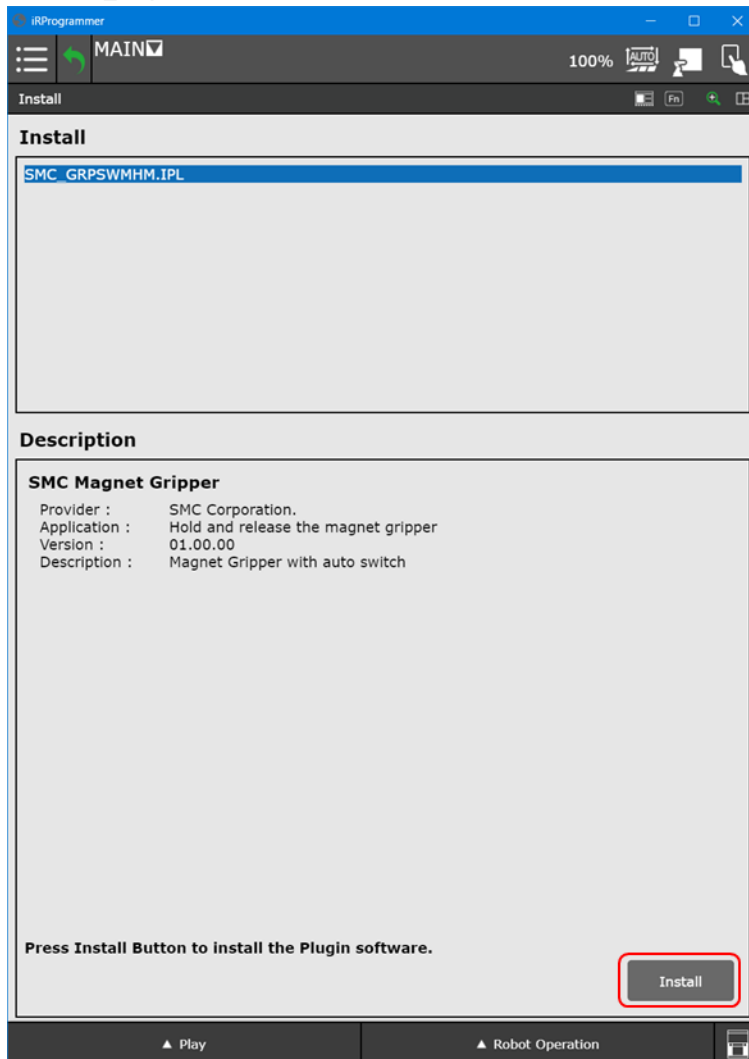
iRProgrammer

MAIN

100% AUTO

Install

Fn

Install

SMC_GRPSWMHM.IPL

Description

SMC Magnet Gripper

Provider : SMC Corporation.
Application : Hold and release the magnet gripper
Version : 01.00.00
Description : Magnet Gripper with auto switch

Press Install Button to install the Plugin software.

Install

▲ Play

▲ Robot Operation